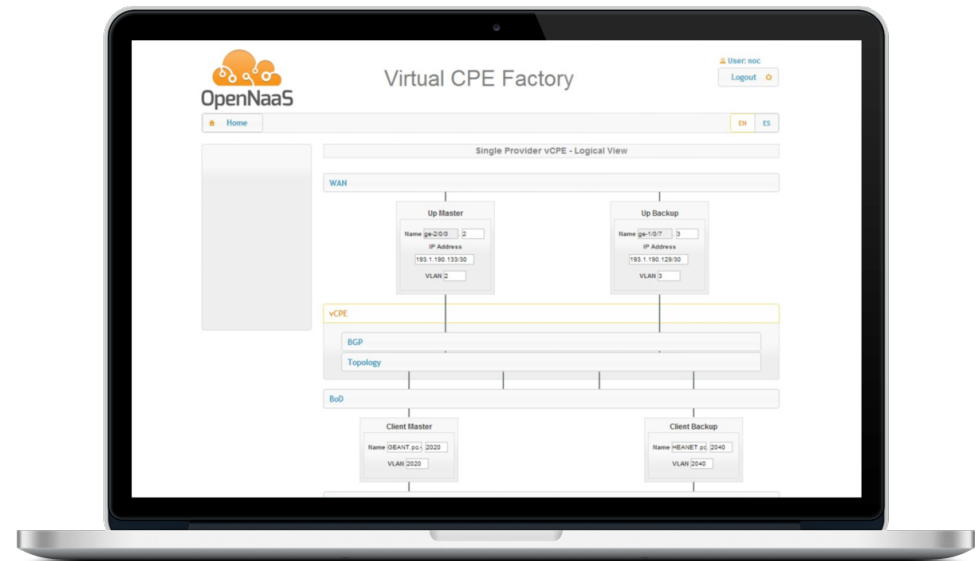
OpenNaaS

Virtual CPE Factory

User: noc

Logout

Home

EN ES

Single Provider vCPE - Logical View

WAN

Up Master

Name ge-2/0/0 2

IP Address

193.1.190.133/30

VLAN 2

Up Backup

Name ge-1/0/7 3

IP Address

193.1.190.129/30

VLAN 3

vCPE

BGP

Topology

BoD

Client Master

Name GEANT.pc.i 2020

VLAN 2020

Client Backup

Name HEANET.pc 2040

VLAN 2040